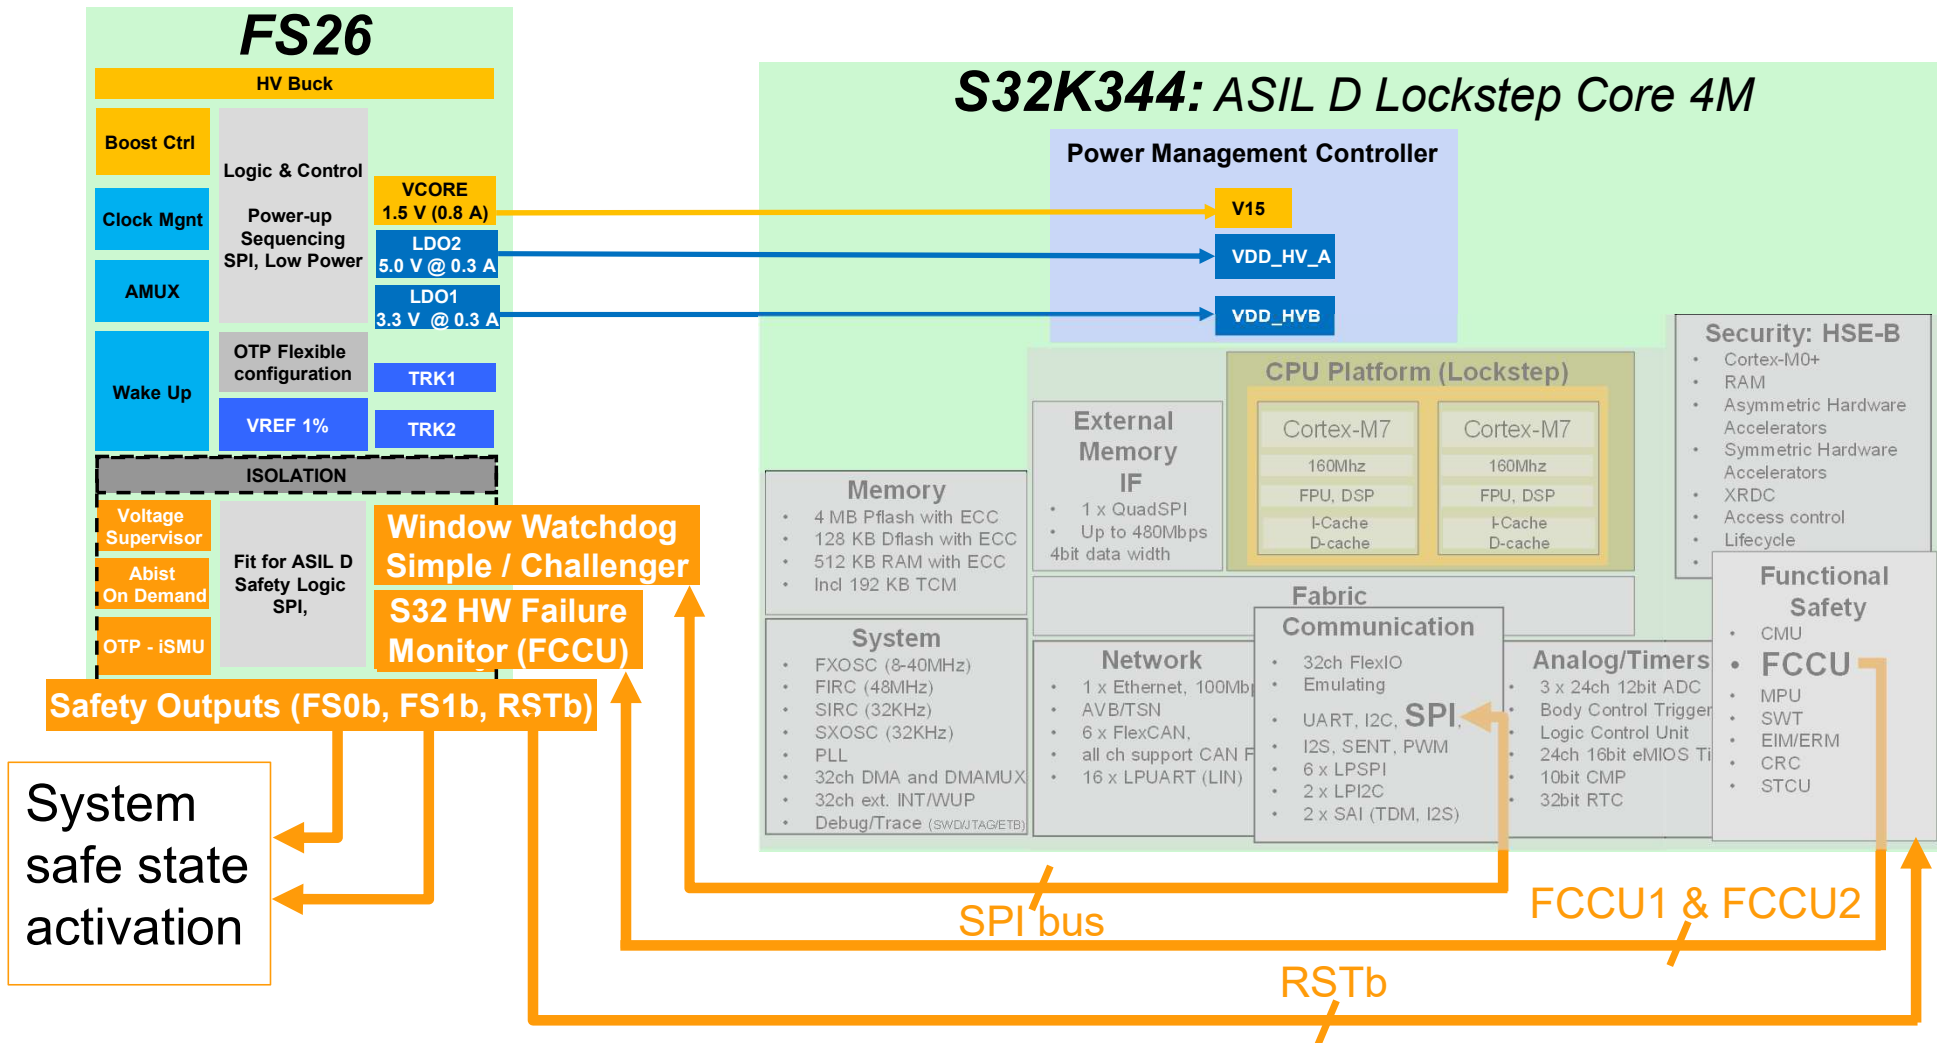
FS26

HV Buck

Boost Ctrl

Logic & Control

Power-up Sequencing SPI, Low Power

Clock Mgnt

AMUX

Wake Up

VCORE 1.5 V (0.8 A)

LDO2 5.0 V @ 0.3 A

LDO1 3.3 V @ 0.3 A

OTP Flexible configuration

TRK1

VREF 1%

TRK2

ISOLATION

Voltage Supervisor

Abist On Demand

OTP - iSMU

Fit for ASIL D Safety Logic SPI,

Window Watchdog Simple / Challenger

S32 HW Failure Monitor (FCCU)

Safety Outputs (FS0b, FS1b, RSTb)

System safe state activation

S32K344: ASIL D Lockstep Core 4M

Power Management Controller

V15

VDD_HV_A

VDD_HVB

Security: HSE-B
- Cortex-M0+
- RAM
- Asymmetric Hardware Accelerators
- Symmetric Hardware Accelerators
- XRDC
- Access control
- Lifecycle

CPU Platform (Lockstep)

Cortex-M7
160Mhz
FPU, DSP
I-Cache
D-cache

Cortex-M7
160Mhz
FPU, DSP
I-Cache
D-cache

External Memory IF
- 1 x QuadSPI
- Up to 480Mbps
4bit data width

Memory
- 4 MB Pflash with ECC
- 128 KB Dflash with ECC
- 512 KB RAM with ECC
- Incl 192 KB TCM

Fabric

System
- FXOSC (8-40MHz)
- FIRC (48MHz)
- SIRC (32KHz)
- SXOSC (32KHz)
- PLL
- 32ch DMA and DMAMUX
- 32ch ext. INT/WUP
- Debug/Trace (SWD/JTAG/ETB)

Network
- 1 x Ethernet, 100Mb
- AVB/TSN
- 6 x FlexCAN,
- all ch support CAN F
- 16 x LPUART (LIN)

Communication
- 32ch FlexIO Emulating
- UART, I2C, SPI,
- I2S, SENT, PWM
- 6 x LPSPI
- 2 x LPI2C
- 2 x SAI (TDM, I2S)

Analog/Timers
- 3 x 24ch 12bit ADC
- Body Control Trigger
- Logic Control Unit
- 24ch 16bit eMIOS Ti
- 10bit CMP
- 32bit RTC

Functional Safety
- CMU
- FCCU
- MPU
- SWT
- EIM/ERM
- CRC
- STCU

SPI bus

FCCU1 & FCCU2

RSTb